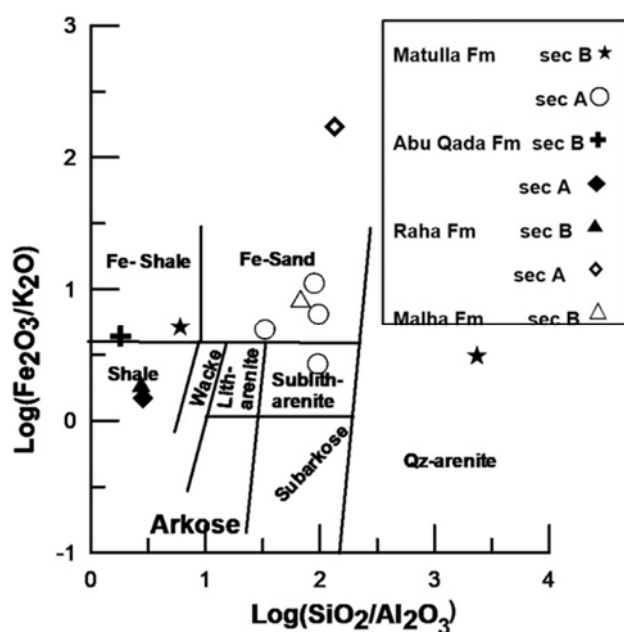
3
2
1
0
-1
0
1
2
3
4

Log($Fe_2O_3/K_2O$)

Log($SiO_2/Al_2O_3$)

Fe- Shale
Fe-Sand
Shale
Wacke
Lith-arenite
Sublith-arenite
Subarkose
Qz-arenite
Arkose

Matulla Fm sec B
sec A
Abu Qada Fm sec B
sec A
Raha Fm sec B
sec A
Malha Fm sec B